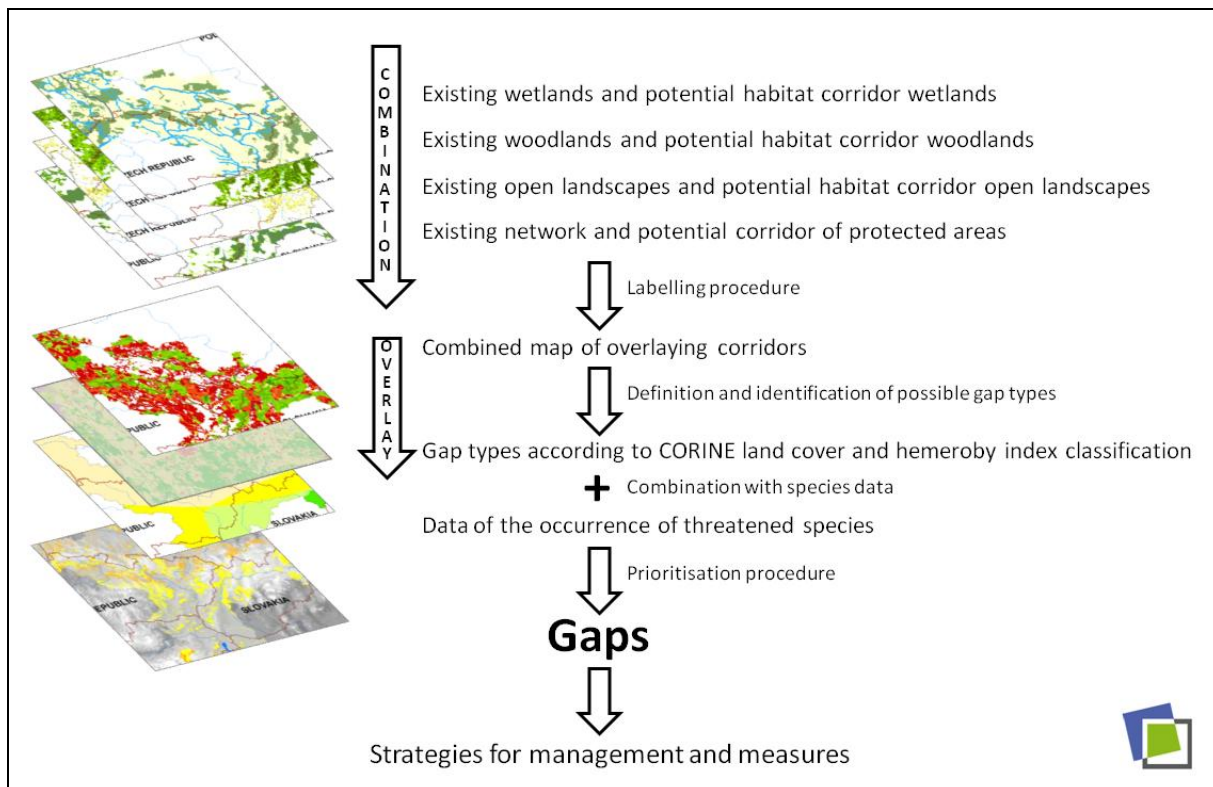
POL

CECH REPUBLIC

CECH REPUBLIC

CECH REPUBLIC

PUBLIC

COMBINATION

Existing wetlands and potential habitat corridor wetlands

Existing woodlands and potential habitat corridor woodlands

Existing open landscapes and potential habitat corridor open landscapes

Existing network and potential corridor of protected areas

Labelling procedure

PUBLIC

SLOVAKIA

OVERLAY

Combined map of overlaying corridors

Definition and identification of possible gap types

Gap types according to CORINE land cover and hemeroby index classification

+ Combination with species data

PUBLIC

SLOVAKIA

Data of the occurrence of threatened species

EPUBLIC

SLOVAKIA

Prioritisation procedure

Gaps

Strategies for management and measures